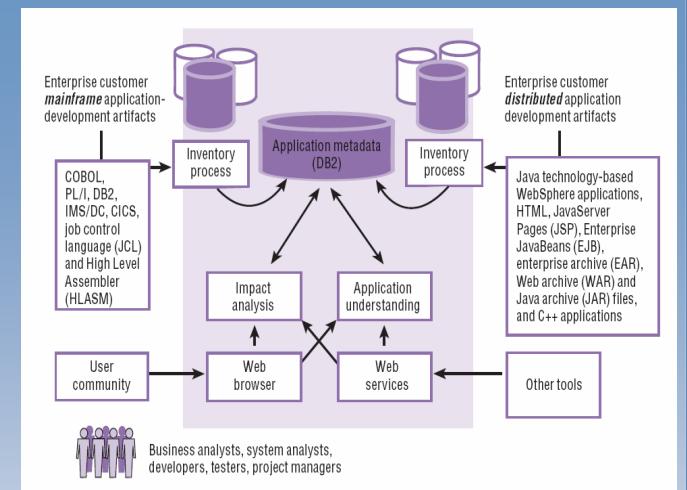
Enterprise customer *mainframe* application-development artifacts

COBOL, PL/I, DB2, IMS/DC, CICS, job control language (JCL) and High Level Assembler (HLASM)

Inventory process

Application metadata (DB2)

Inventory process

Enterprise customer *distributed* application development artifacts

Java technology-based WebSphere applications, HTML, JavaServer Pages (JSP), Enterprise JavaBeans (EJB), enterprise archive (EAR), Web archive (WAR) and Java archive (JAR) files, and C++ applications

Impact analysis

Application understanding

User community

Web browser

Web services

Other tools

Business analysts, system analysts, developers, testers, project managers